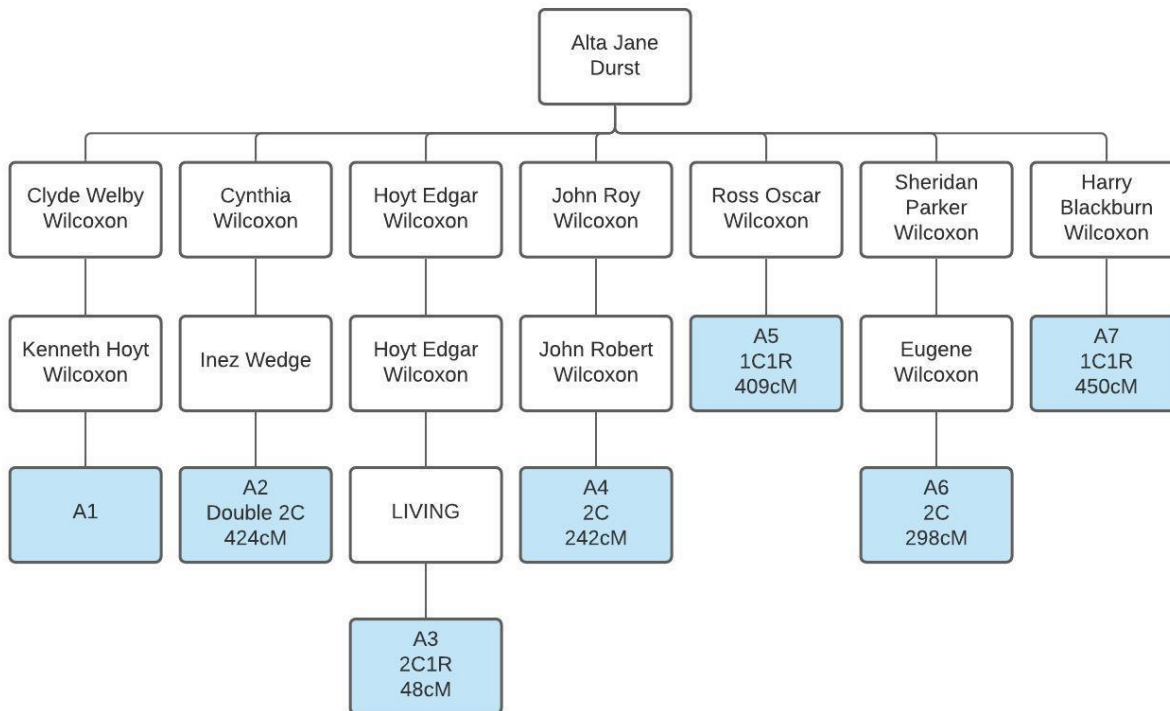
Alta Jane Durst

Clyde Welby Wilcoxon

Kenneth Hoyt Wilcoxon

A1

Cynthia Wilcoxon

Inez Wedge

A2
Double 2C
424cM

Hoyt Edgar Wilcoxon

Hoyt Edgar Wilcoxon

LIVING

A3
2C1R
48cM

John Roy Wilcoxon

John Robert Wilcoxon

A4
2C
242cM

Ross Oscar Wilcoxon

A5
1C1R
409cM

Sheridan Parker Wilcoxon

Eugene Wilcoxon

A6
2C
298cM

Harry Blackburn Wilcoxon

A7
1C1R
450cM